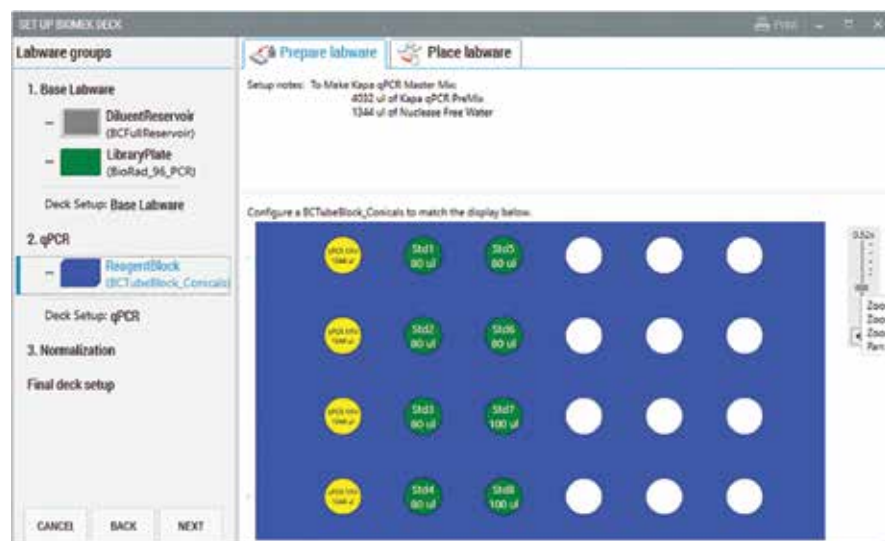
SET UP BIOMEK DECK

Print

Labware groups

1. Base Labware

DiluentReservoir (BCFullReservoir)

LibraryPlate (BioRad_96_PCR)

Deck Setup: Base Labware

2. qPCR

ReagentBlock (BCTubeBlock_Conicals)

Deck Setup: qPCR

3. Normalization

Final deck setup

CANCEL BACK NEXT

Prepare labware

Place labware

Setup notes: To Make Kapa qPCR Master Mix: 4032 ul of Kapa qPCR PreMix 1344 ul of Nuclease Free Water

Configure a BCTubeBlock_Conicals to match the display below.

| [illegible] | Std1 80 ul | Std5 80 ul | | | |
|---|---|---|---|---|---|
| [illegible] | Std2 80 ul | Std6 80 ul | | | |
| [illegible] | Std3 80 ul | Std7 100 ul | | | |
| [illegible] | Std4 80 ul | Std8 100 ul | | | |

0.52x

Zoo
Zoo
Zoo
Pan